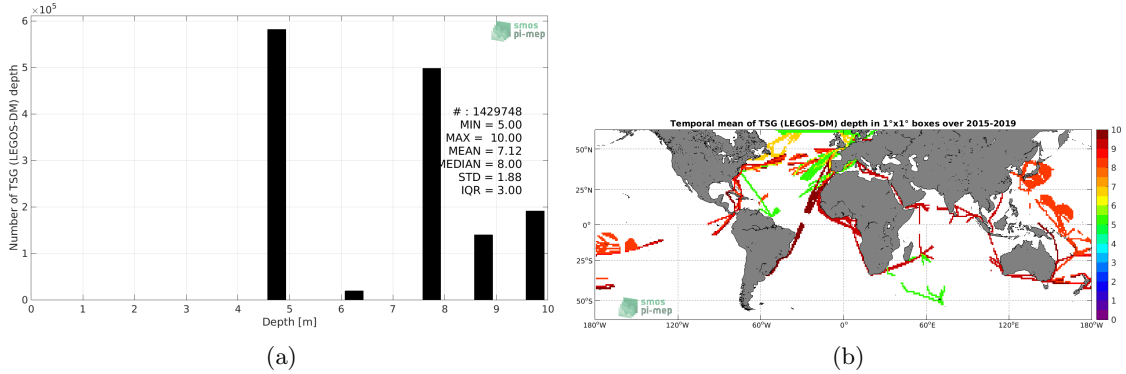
$\times10^5$

smos pi-mep

Number of TSG (LEGOS-DM) depth

6
5
4
3
2
1
0

# : 1429748
MIN = 5.00
MAX = 10.00
MEAN = 7.12
MEDIAN = 8.00
STD = 1.88
IQR = 3.00

0 1 2 3 4 5 6 7 8 9 10

Depth [m]

(a)

Temporal mean of TSG (LEGOS-DM) depth in 1°x1° boxes over 2015-2019

50°N
25°N
0°
25°S
50°S

180°W 120°W 60°W 0° 60°E 120°E 180°W

10
9
8
7
6
5
4
3
2
1
0

smos pi-mep

(b)